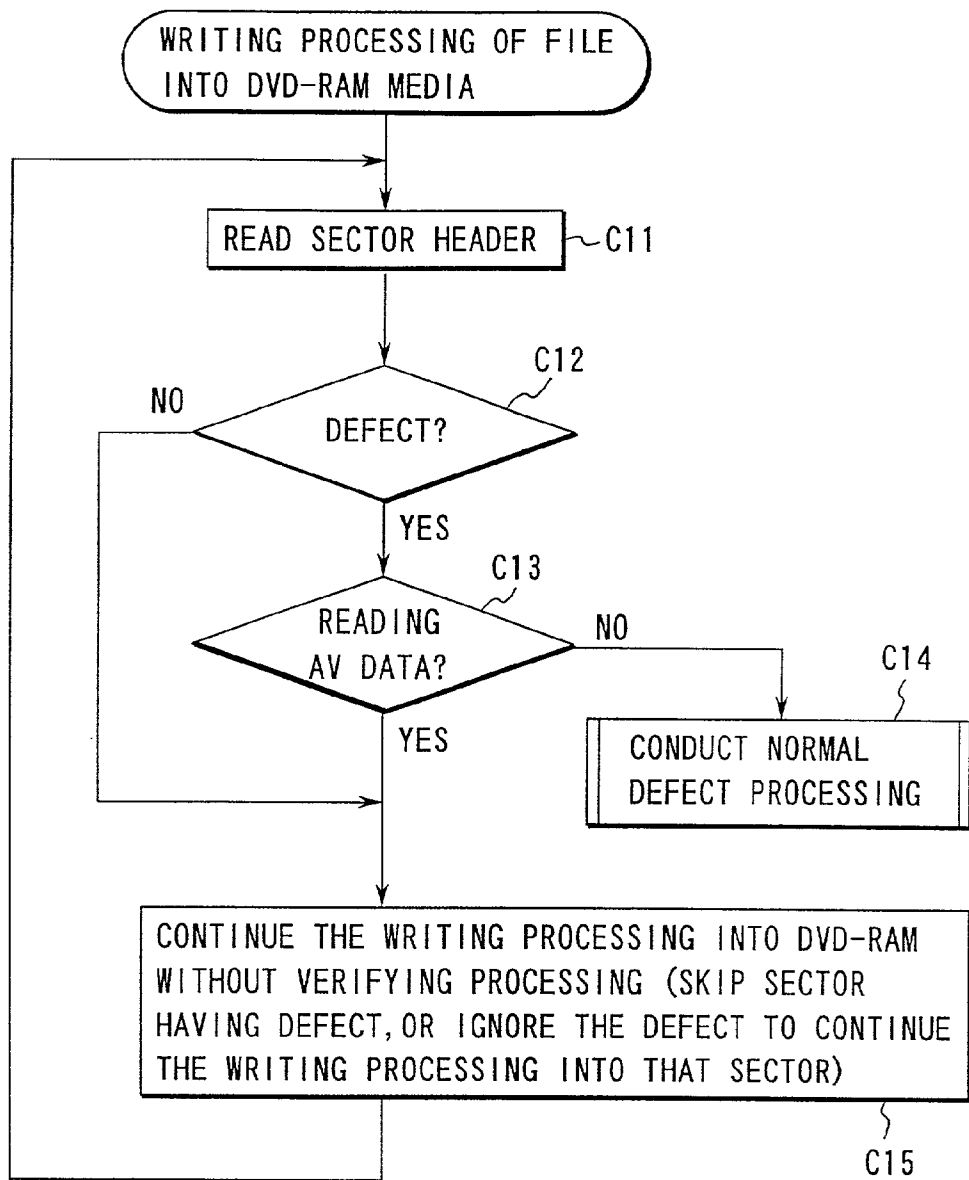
WRITING PROCESSING OF FILE INTO DVD-RAM MEDIA

READ SECTOR HEADER
C11

C12
NO
DEFECT?
YES

C13
READING AV DATA?
NO
YES

C14
CONDUCT NORMAL DEFECT PROCESSING

CONTINUE THE WRITING PROCESSING INTO DVD-RAM WITHOUT VERIFYING PROCESSING (SKIP SECTOR HAVING DEFECT,OR IGNORE THE DEFECT TO CONTINUE THE WRITING PROCESSING INTO THAT SECTOR)

C15